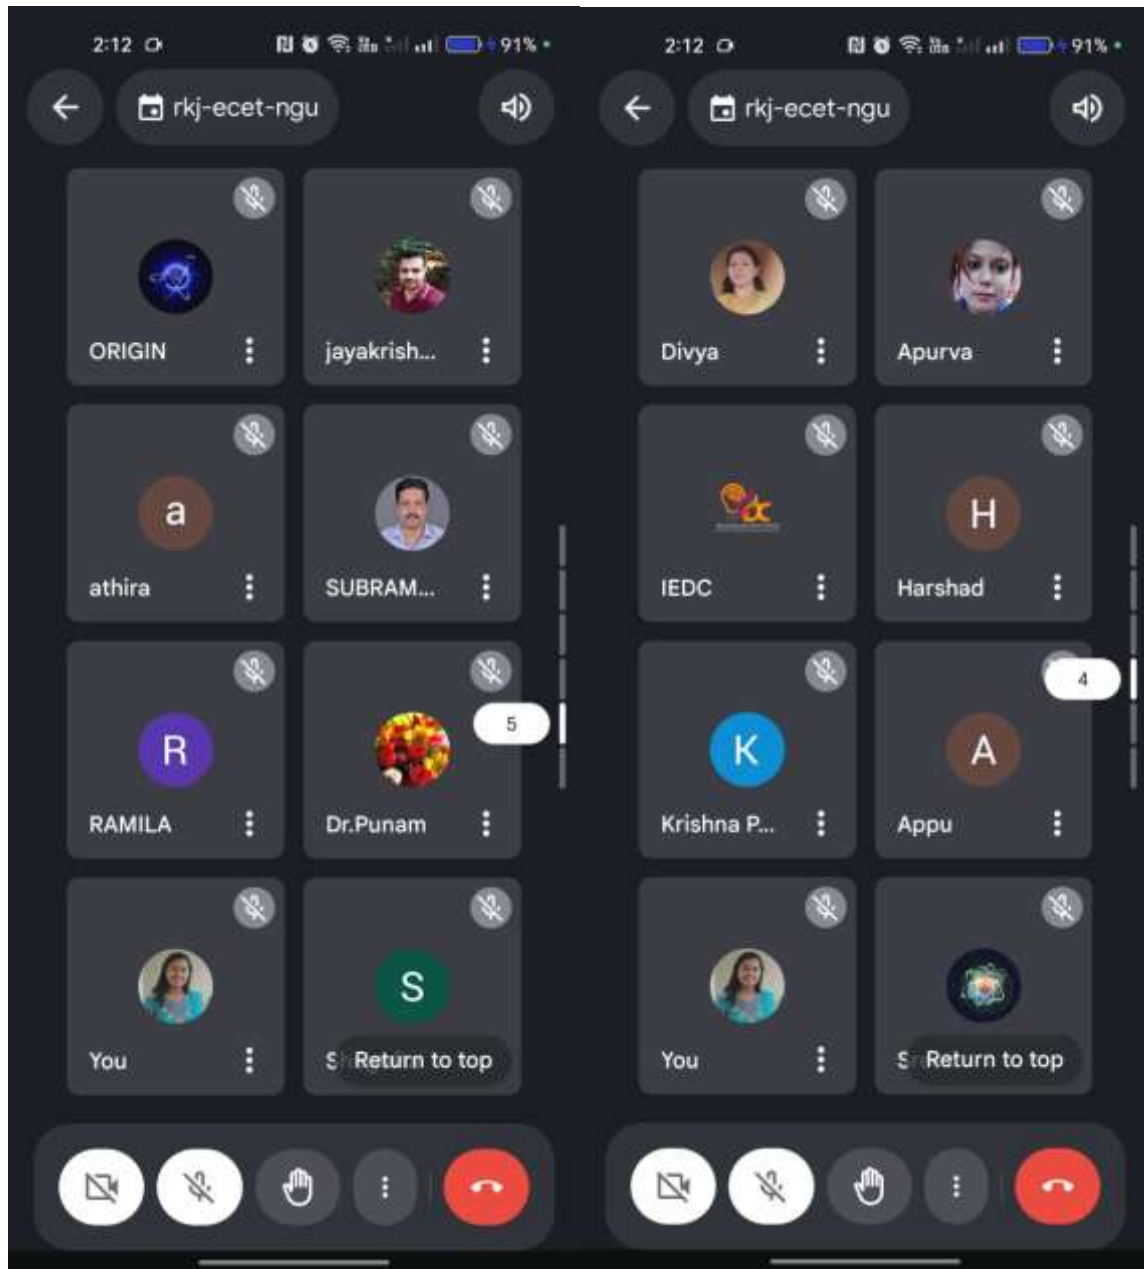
2:12 91%

rkj-ecet-ngu

a

R

S

ORIGIN

jayakrish...

athira

SUBRAM...

RAMILA

Dr.Punam

5

You

S Return to top

2:12 91%

rkj-ecet-ngu

H

K

A

Divya

Apurva

IEDC

Harshad

Krishna P...

Appu

4

You

S Return to top